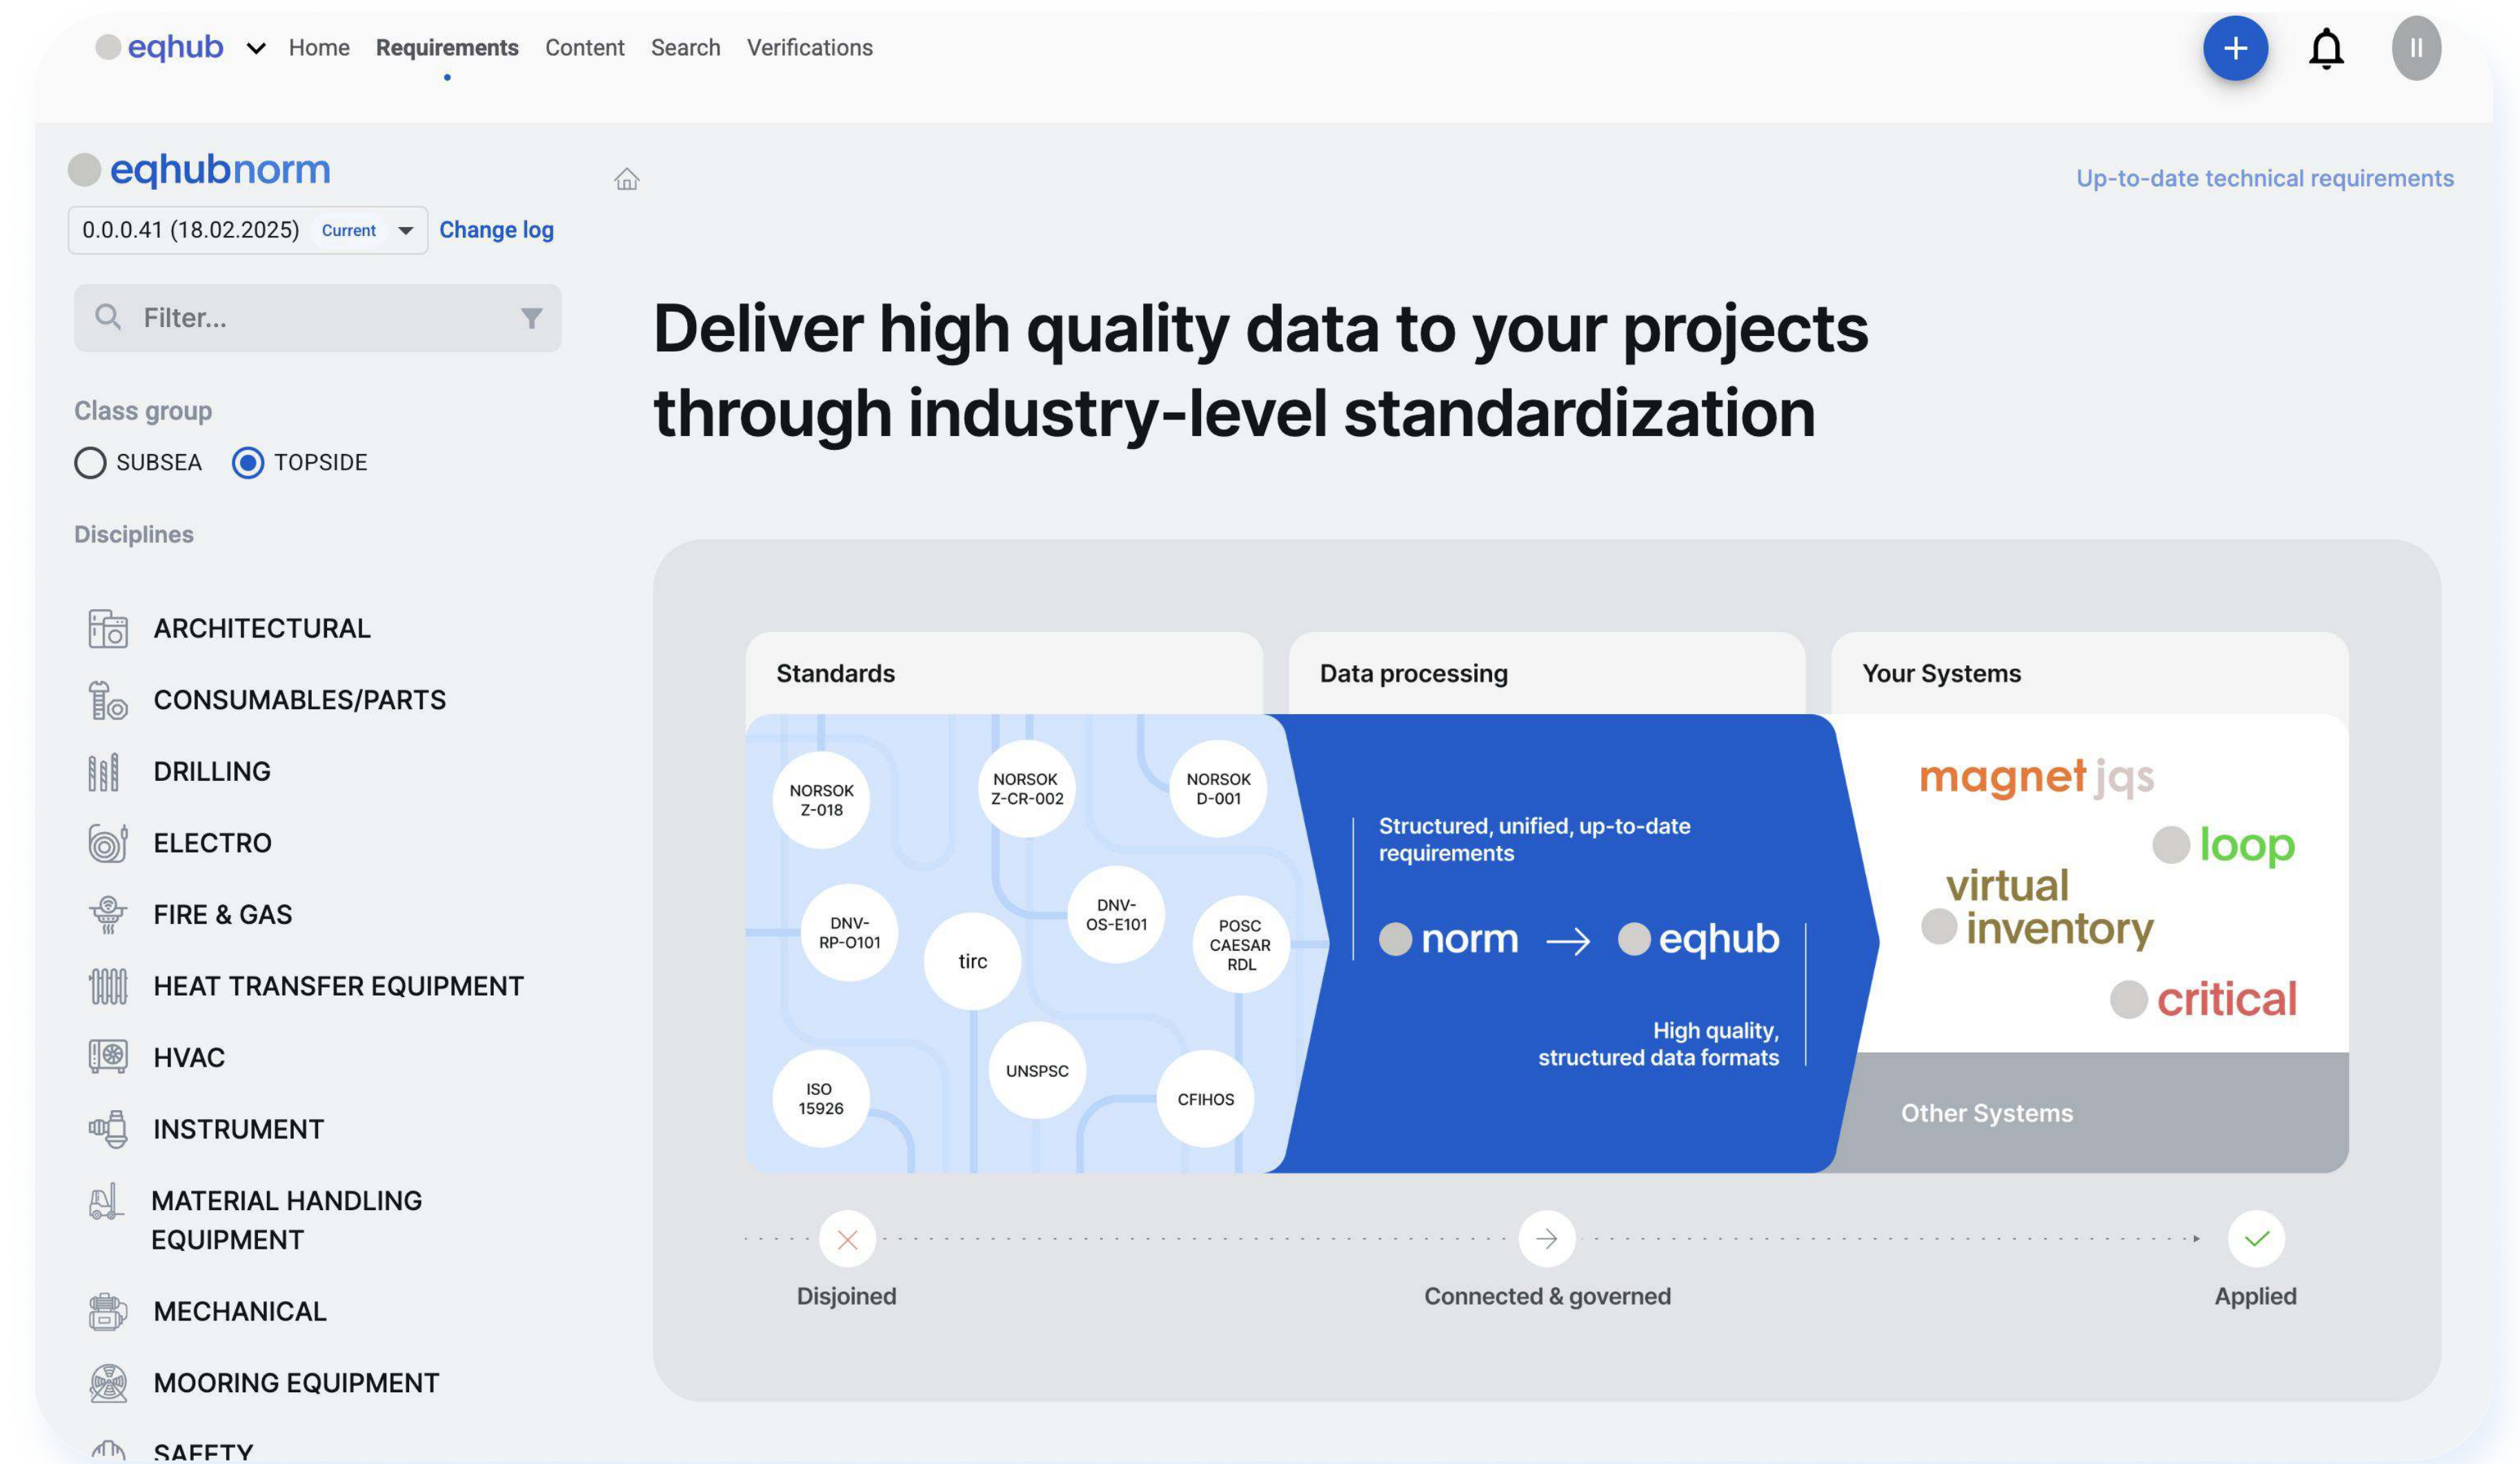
eqhub Home Requirements Content Search Verifications

II

eqhubnorm

0.0.0.41 (18.02.2025) Current Change log

Filter...

Class group

SUBSEA TOPSIDE

Disciplines

ARCHITECTURAL

CONSUMABLES/PARTS

DRILLING

ELECTRO

FIRE & GAS

HEAT TRANSFER EQUIPMENT

HVAC

INSTRUMENT

MATERIAL HANDLING EQUIPMENT

MECHANICAL

MOORING EQUIPMENT

SAFETY

Up-to-date technical requirements

Deliver high quality data to your projects through industry-level standardization

Standards

Data processing

Your Systems

NORSOK Z-018

NORSOK Z-CR-002

NORSOK D-001

DNV-RP-O101

tirc

DNV-OS-E101

POSC CAESAR RDL

ISO 15926

UNSPSC

CFIHOS

Structured, unified, up-to-date requirements

norm → eqhub

High quality, structured data formats

magnet jqs

loop

virtual inventory

critical

Other Systems

Disjoined

Connected & governed

Applied